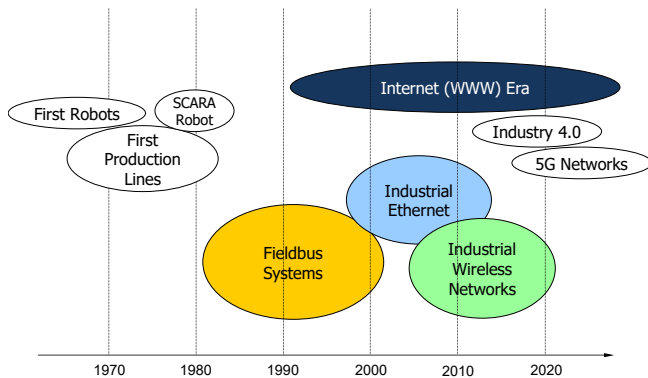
Internet (WWW) Era

First Robots

SCARA Robot

First Production Lines

Industry 4.0

5G Networks

Industrial Ethernet

Fieldbus Systems

Industrial Wireless Networks

1970

1980

1990

2000

2010

2020